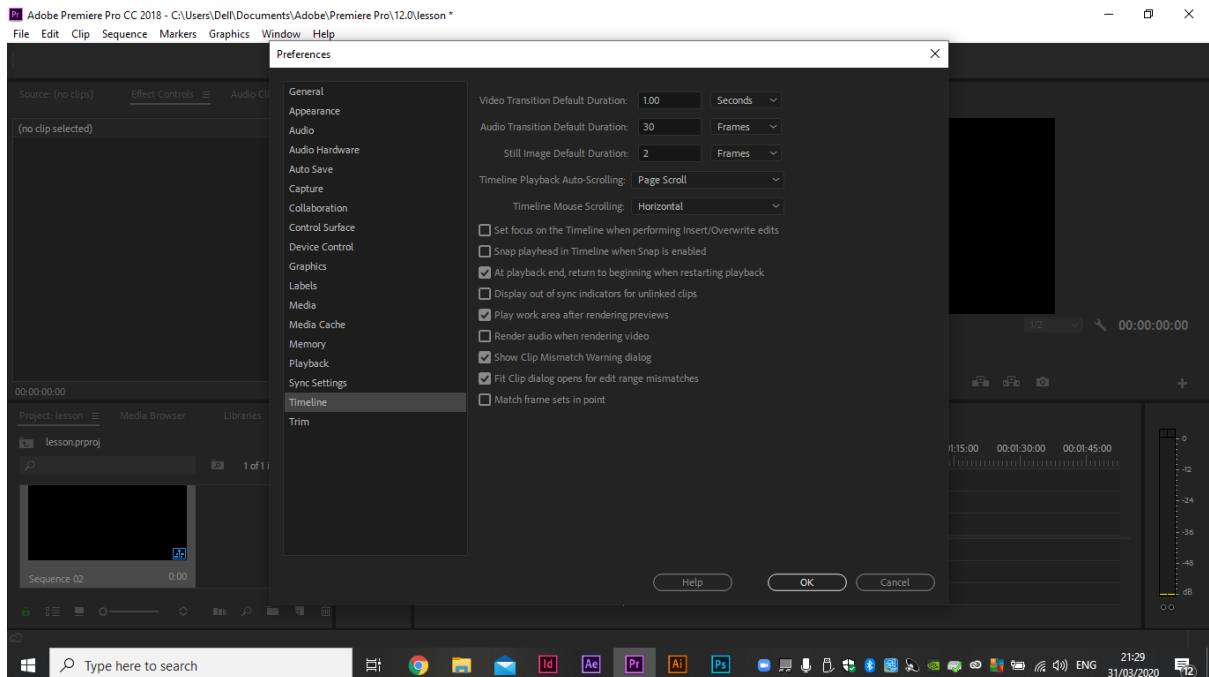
Adobe Premiere Pro CC 2018 - C:\Users\Dell\Documents\Adobe\Premiere Pro\12.0\lesson *

File Edit Clip Sequence Markers Graphics Window Help

Source: (no clips) Effect Controls Audio Cli

(no clip selected)

00:00:00:00

Project: lesson Media Browser Libraries

lesson.prproj

1 of 1 i

Sequence 02 0:00

Preferences

General
Appearance
Audio
Audio Hardware
Auto Save
Capture
Collaboration
Control Surface
Device Control
Graphics
Labels
Media
Media Cache
Memory
Playback
Sync Settings
Timeline
Trim

Video Transition Default Duration: 1.00 Seconds

Audio Transition Default Duration: 30 Frames

Still Image Default Duration: 2 Frames

Timeline Playback Auto-Scrolling: Page Scroll

Timeline Mouse Scrolling: Horizontal

Set focus on the Timeline when performing Insert/Overwrite edits

Snap playhead in Timeline when Snap is enabled

At playback end, return to beginning when restarting playback

Display out of sync indicators for unlinked clips

Play work area after rendering previews

Render audio when rendering video

Show Clip Mismatch Warning dialog

Fit Clip dialog opens for edit range mismatches

Match frame sets in point

Help OK Cancel

1/2 00:00:00:00

1:15:00 00:01:30:00 00:01:45:00

0 -12 -24 -36 -48 dB

Type here to search

ENG 21:29 31/03/2020 12